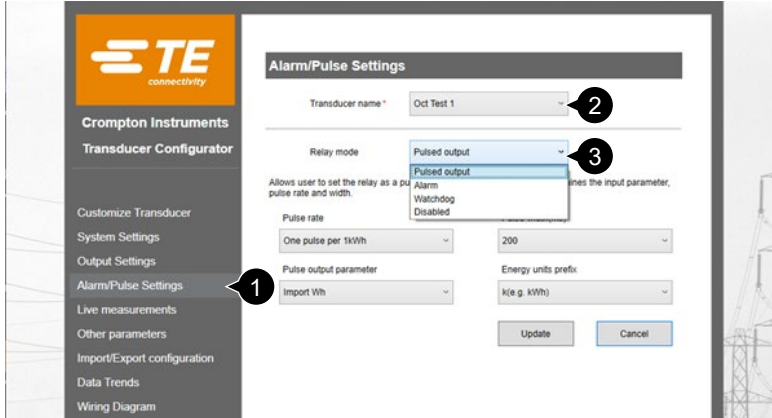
TE
connectivity

Crompton Instruments
Transducer Configurator

Customize Transducer
System Settings
Output Settings
Alarm/Pulse Settings
Live measurements
Other parameters
Import/Export configuration
Data Trends
Wiring Diagram

1

Alarm/Pulse Settings

Transducer name*
Oct Test 1
2

Relay mode
Pulsed output
3
Pulsed output
Alarm
Watchdog
Disabled

Allows user to set the relay as a pu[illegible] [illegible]ines the input parameter, pulse rate and width.

Pulse rate
One pulse per 1kWh

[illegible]
200

Pulse output parameter
Import Wh

Energy units prefix
k(e.g. kWh)

Update
Cancel